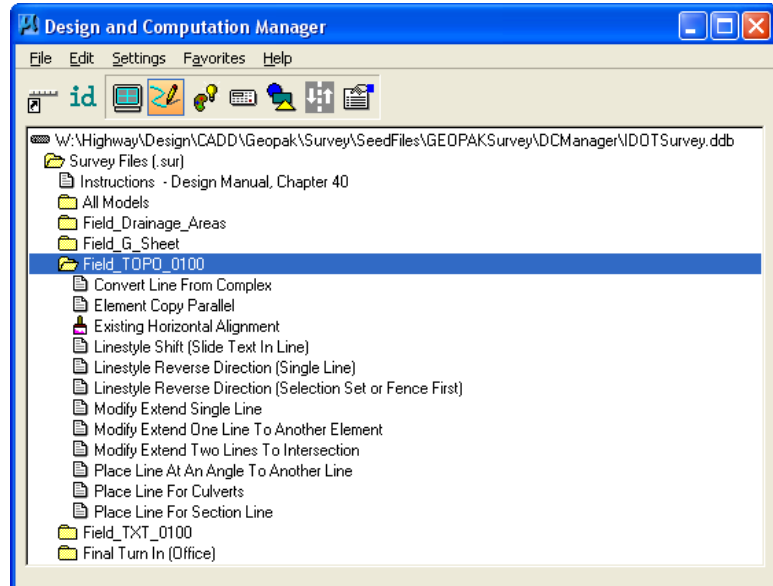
Design and Computation Manager

File Edit Settings Favorites Help

id

W:\Highway\Design\CADD\Geopak\Survey\SeedFiles\GEOPAKSurvey\DCManager\IDOTSurvey.ddb
Survey Files (.sur)
Instructions - Design Manual, Chapter 40
All Models
Field_Drainage_Areas
Field_G_Sheet
Field_TOPO_0100
Convert Line From Complex
Element Copy Parallel
Existing Horizontal Alignment
Linestyle Shift (Slide Text In Line)
Linestyle Reverse Direction (Single Line)
Linestyle Reverse Direction (Selection Set or Fence First)
Modify Extend Single Line
Modify Extend One Line To Another Element
Modify Extend Two Lines To Intersection
Place Line At An Angle To Another Line
Place Line For Culverts
Place Line For Section Line
Field_TXT_0100
Final Turn In (Office)